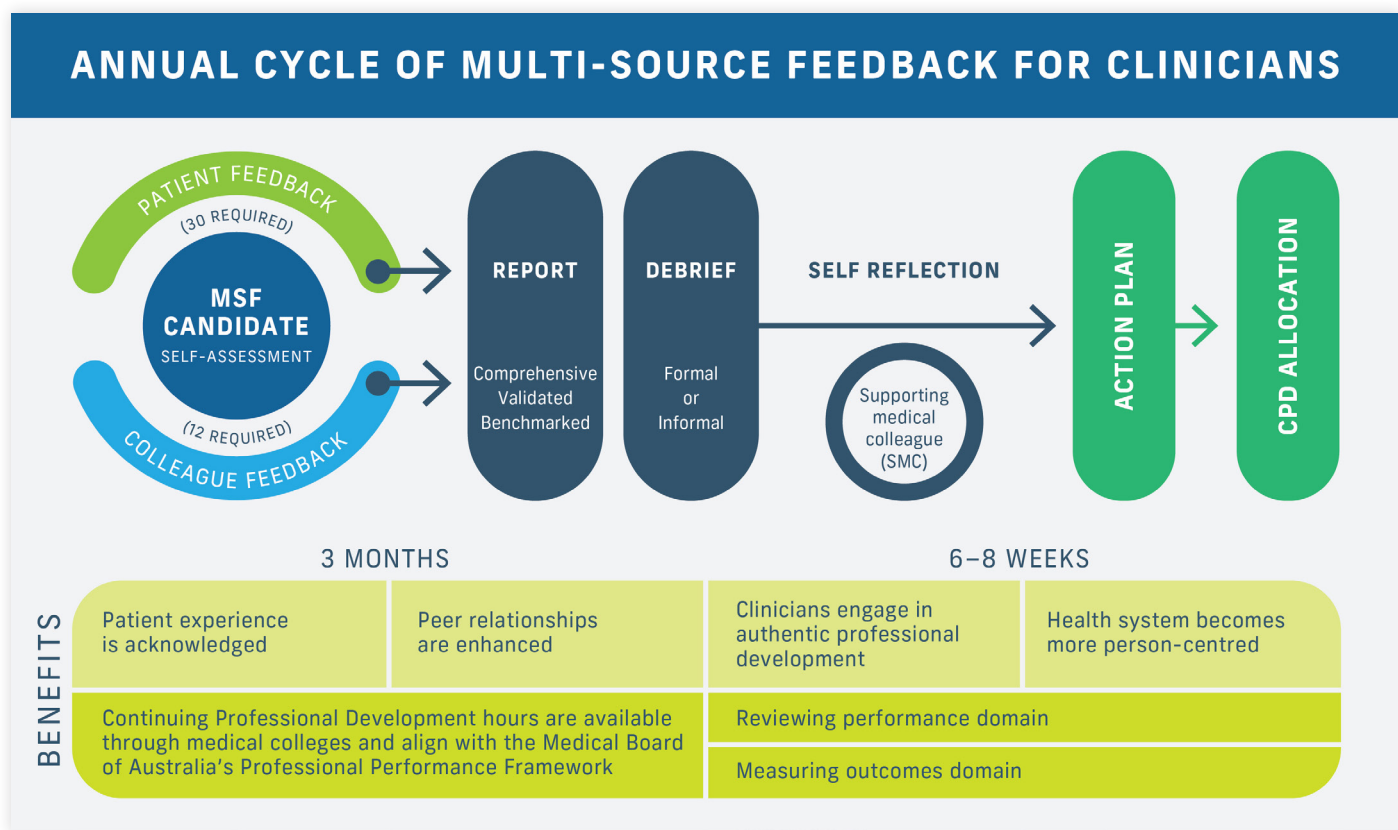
ANNUAL CYCLE OF MULTI-SOURCE FEEDBACK FOR CLINICIANS

PATIENT FEEDBACK
(30 REQUIRED)

MSF CANDIDATE
SELF-ASSESSMENT

(12 REQUIRED)
COLLEAGUE FEEDBACK

REPORT
Comprehensive
Validated
Benchmarked

DEBRIEF
Formal
or
Informal

SELF REFLECTION

Supporting medical colleague (SMC)

ACTION PLAN

CPD ALLOCATION

3 MONTHS

6–8 WEEKS

BENEFITS

| Patient experience is acknowledged | Peer relationships are enhanced | Clinicians engage in authentic professional development | Health system becomes more person-centred |
|---|---|---|---|

Continuing Professional Development hours are available through medical colleges and align with the Medical Board of Australia's Professional Performance Framework

Reviewing performance domain

Measuring outcomes domain